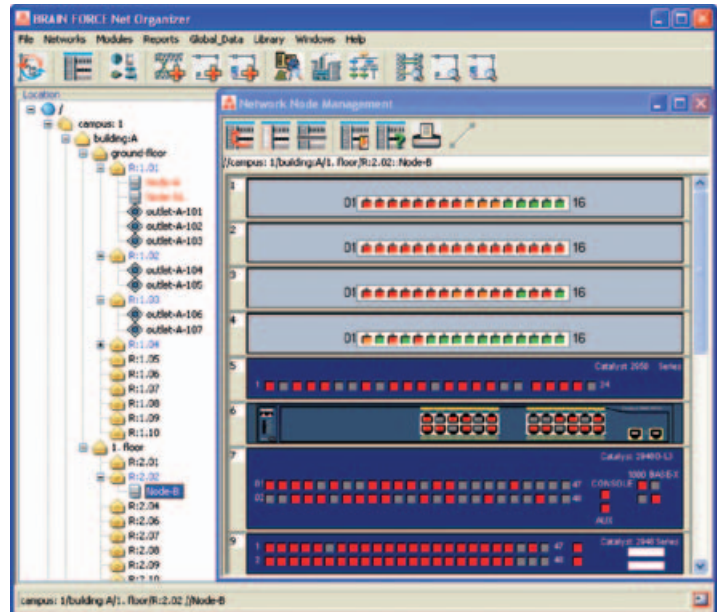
BRAIN FORCE Net Organizer

File Networks Modules Reports Global_Data Library Windows Help

Location
/
campus: 1
building:A
ground-floor
R:1.01
Node-A
Node-XL
outlet-A-101
outlet-A-102
outlet-A-103
R:1.02
outlet-A-104
outlet-A-105
R:1.03
outlet-A-106
outlet-A-107
R:1.04
R:1.05
R:1.06
R:1.07
R:1.08
R:1.09
R:1.10
1. floor
R:2.01
R:2.02
Node-B
R:2.04
R:2.06
R:2.07
R:2.08
R:2.09
R:2.10

Network Node Management

/campus: 1/building:A/1. floor/R:2.02:-Node-B

1
01 16
2
01 16
3
01 16
4
01 16
5
Catalyst 2950 Series
1 24
6
7
Catalyst 2948G-L3
01 47
02 48
CONSOLE
1000 BASE-X
AUX
9
Catalyst 2948 Series
1 47
2 48

campus: 1/building:A/1. floor/R:2.02 //Node-B